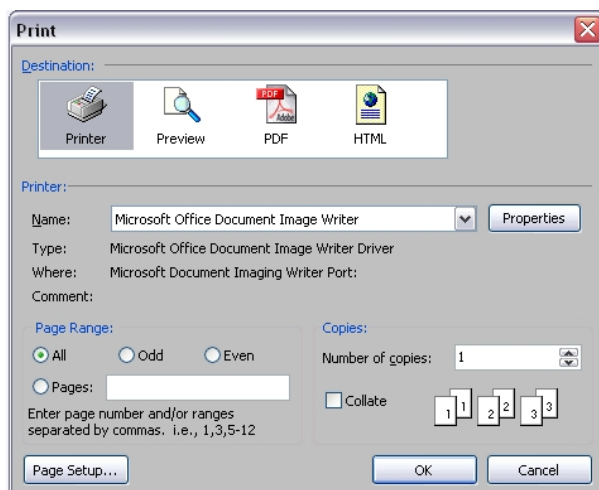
Print

Destination:

Printer
Preview
PDF
HTML

Printer:

Name: Microsoft Office Document Image Writer
Properties

Type: Microsoft Office Document Image Writer Driver

Where: Microsoft Document Imaging Writer Port:

Comment:

Page Range:

All
Odd
Even

Pages:

Enter page number and/or ranges separated by commas. i.e., 1,3,5-12

Copies:

Number of copies: 1

Collate

1 1 2 2 3 3

Page Setup...
OK
Cancel